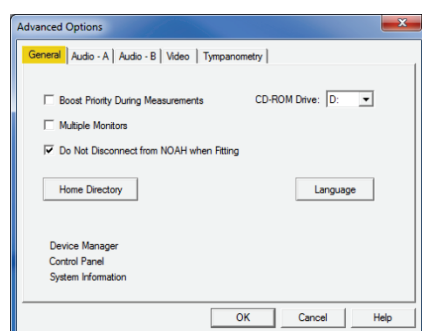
Advanced Options

General | Audio - A | Audio - B | Video | Tympanometry

Boost Priority During Measurements

CD-ROM Drive: D:

Multiple Monitors

Do Not Disconnect from NOAH when Fitting

Home Directory

Language

Device Manager
Control Panel
System Information

OK

Cancel

Help